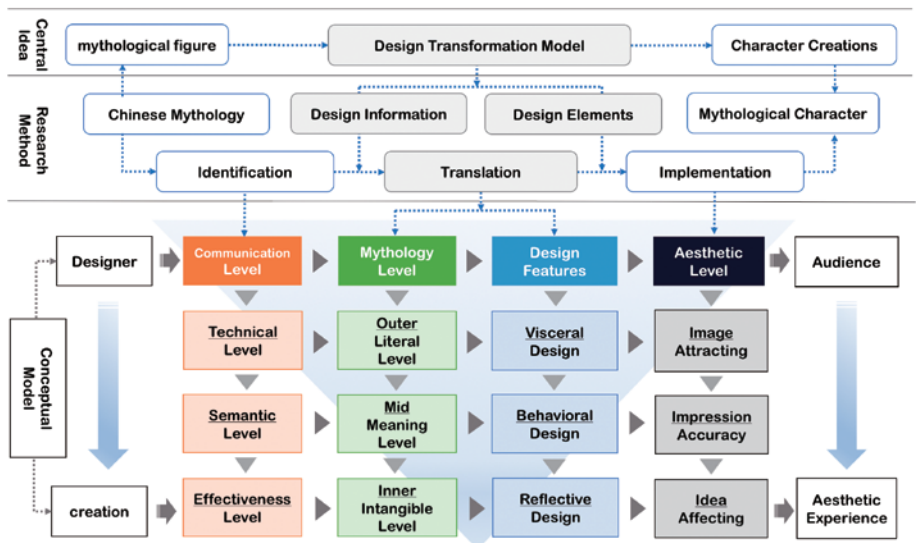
Central Idea

mythological figure

Design Transformation Model

Character Creations

Research Method

Chinese Mythology

Design Information

Design Elements

Mythological Character

Identification

Translation

Implementation

Designer

Communication Level

Mythology Level

Design Features

Aesthetic Level

Audience

Conceptual Model

Technical Level

Outer Literal Level

Visceral Design

Image Attracting

Semantic Level

Mid Meaning Level

Behavioral Design

Impression Accuracy

creation

Effectiveness Level

Inner Intangible Level

Reflective Design

Idea Affecting

Aesthetic Experience